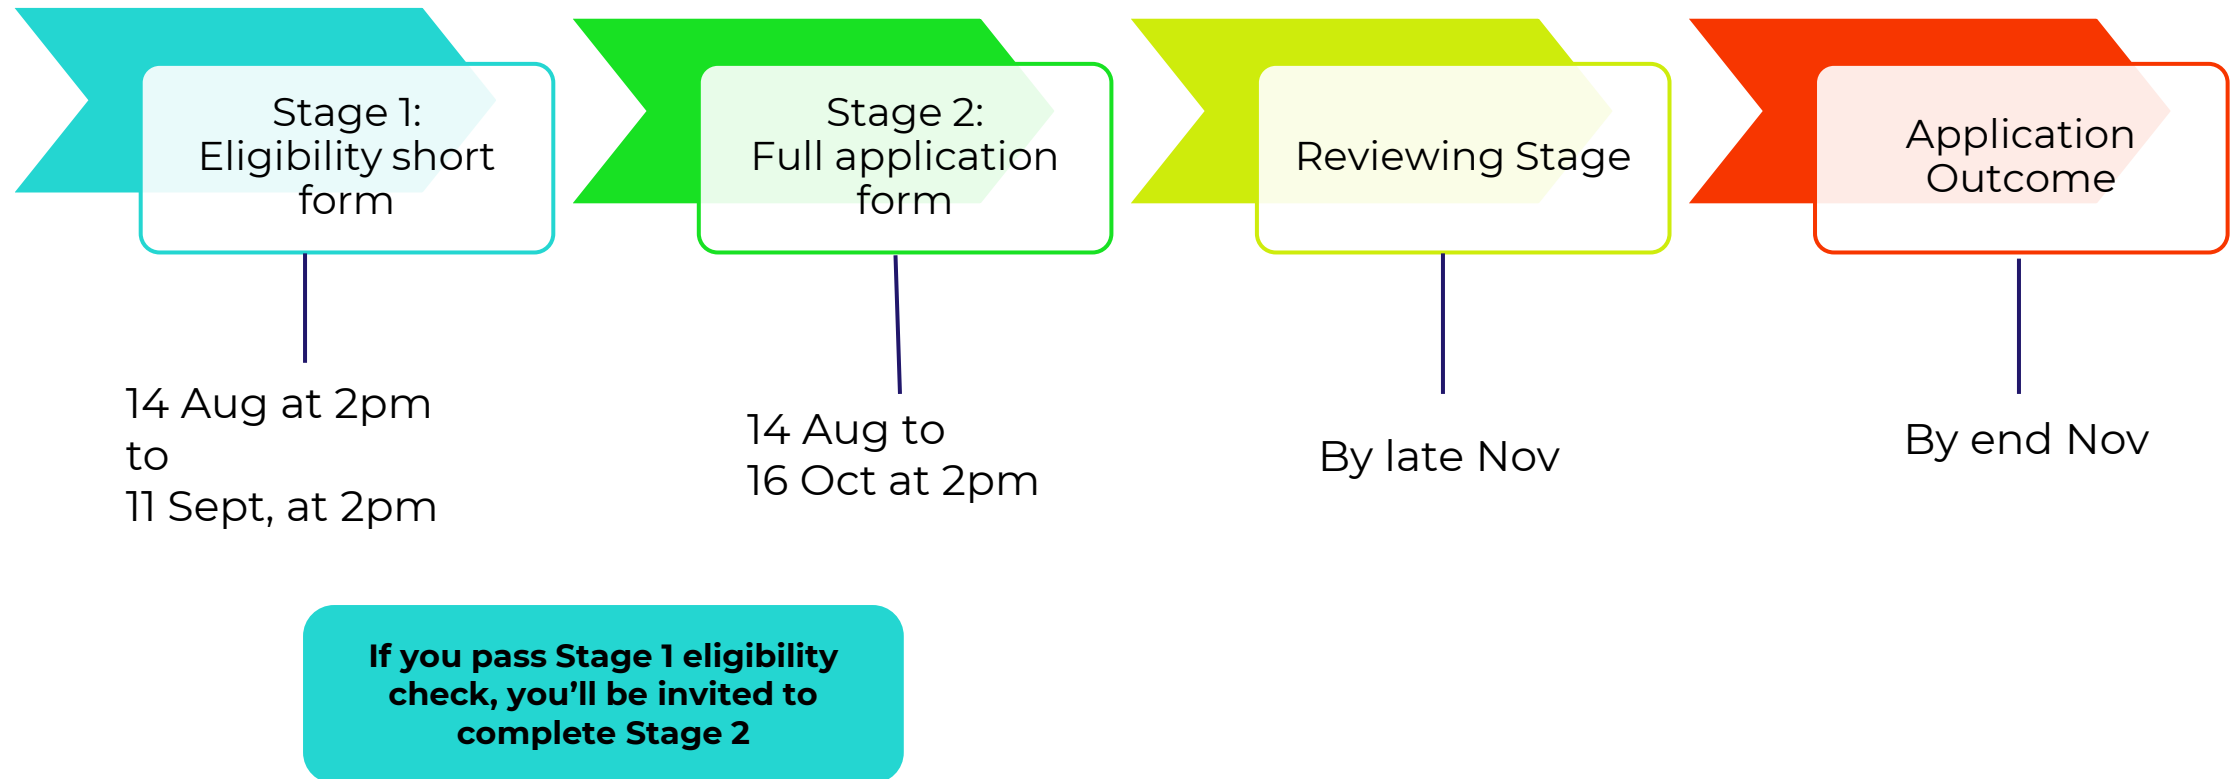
Stage 1:
Eligibility short form

Stage 2:
Full application form

Reviewing Stage

Application Outcome

14 Aug at 2pm
to
11 Sept, at 2pm

14 Aug to
16 Oct at 2pm

By late Nov

By end Nov

If you pass Stage 1 eligibility check, you'll be invited to complete Stage 2